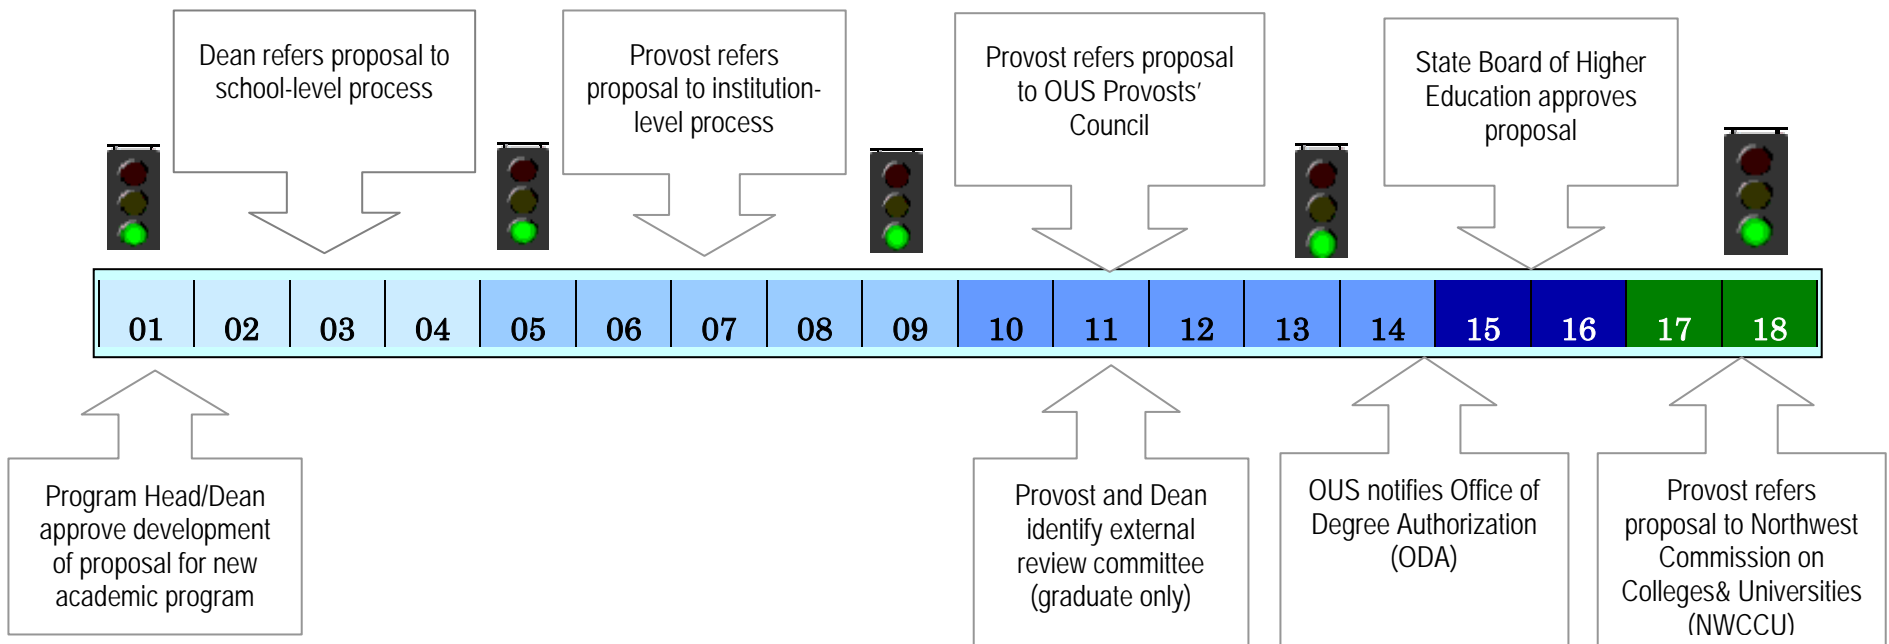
Dean refers proposal to school-level process

Provost refers proposal to institution-level process

Provost refers proposal to OUS Provosts' Council

State Board of Higher Education approves proposal

| 01 | 02 | 03 | 04 | 05 | 06 | 07 | 08 | 09 | 10 | 11 | 12 | 13 | 14 | 15 | 16 | 17 | 18 |
|---|---|---|---|---|---|---|---|---|---|---|---|---|---|---|---|---|---|

Program Head/Dean approve development of proposal for new academic program

Provost and Dean identify external review committee (graduate only)

OUS notifies Office of Degree Authorization (ODA)

Provost refers proposal to Northwest Commission on Colleges& Universities (NWCCU)